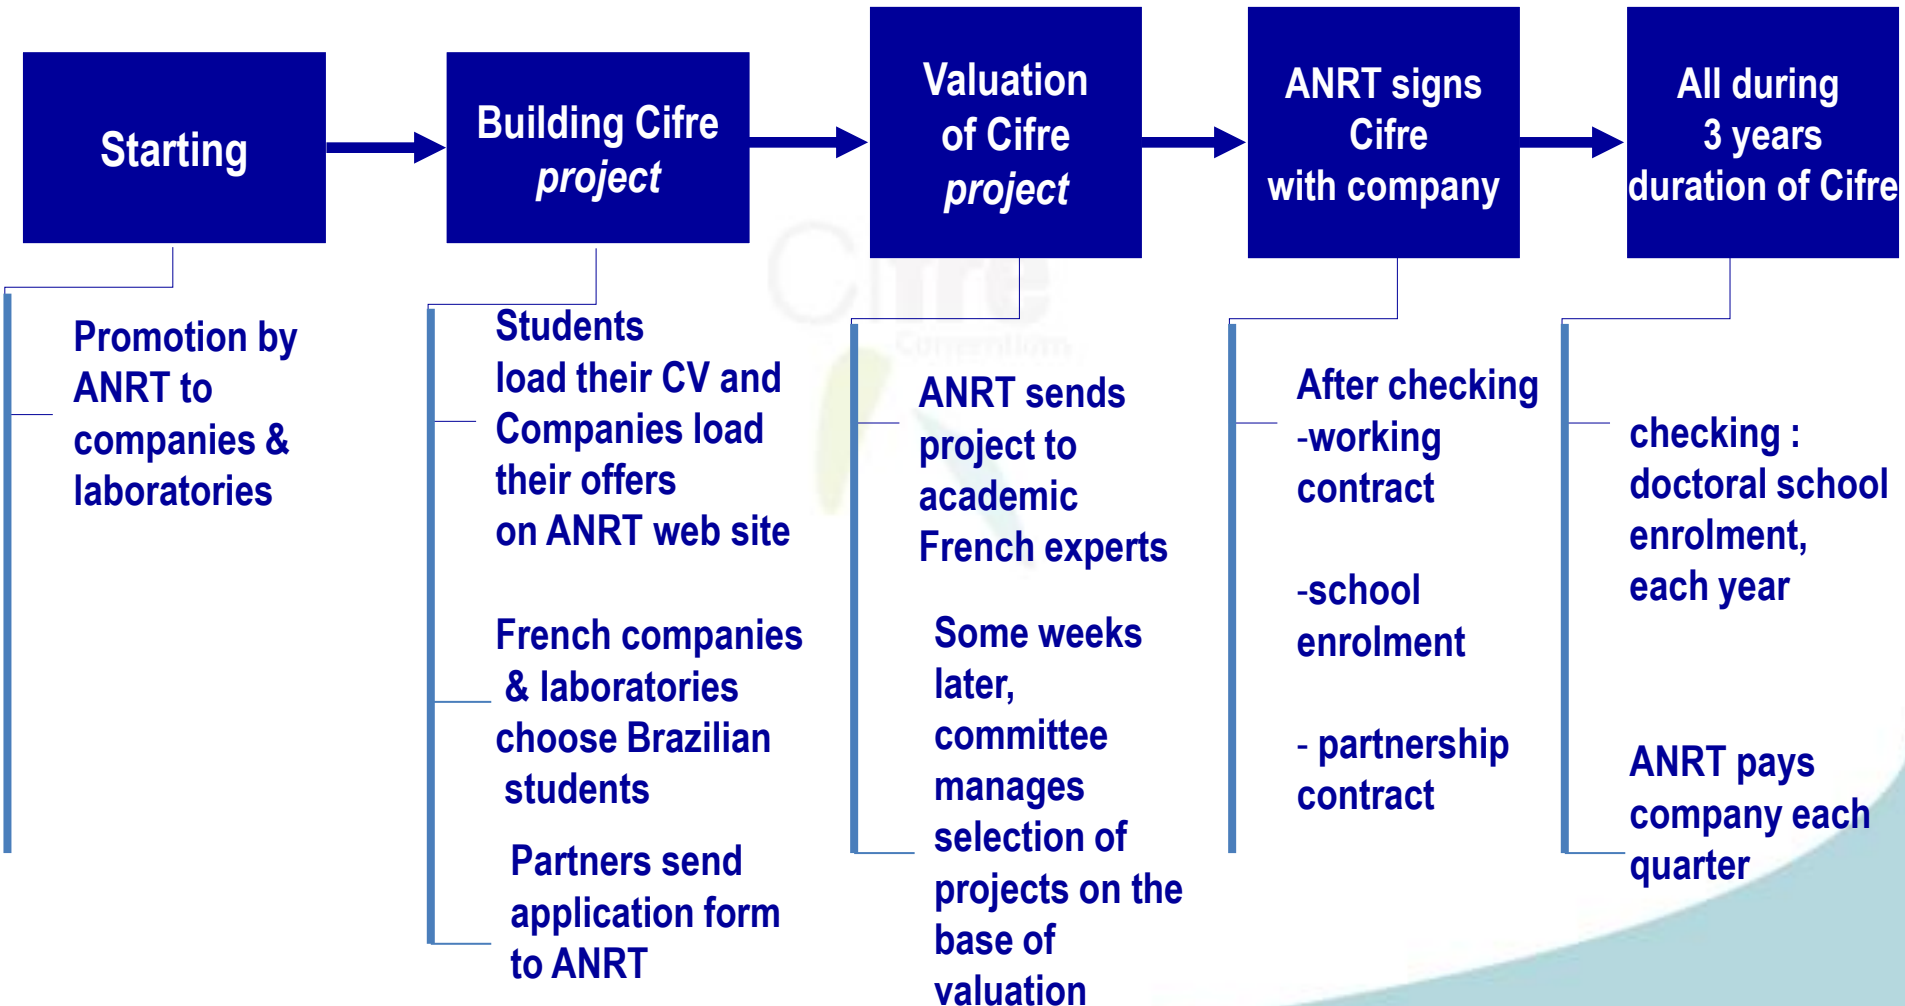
Starting

Building Cifre *project*

Valuation of Cifre *project*

ANRT signs Cifre with company

All during 3 years duration of Cifre

Promotion by ANRT to companies & laboratories

Students load their CV and Companies load their offers on ANRT web site

French companies & laboratories choose Brazilian students

Partners send application form to ANRT

ANRT sends project to academic French experts

Some weeks later, committee manages selection of projects on the base of valuation

After checking
-working contract

-school enrolment

- partnership contract

checking : doctoral school enrolment, each year

ANRT pays company each quarter